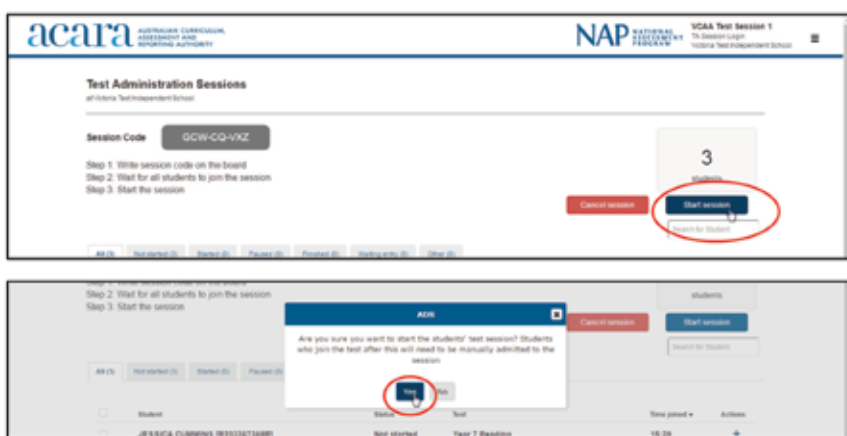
acara AUSTRALIAN CURRICULUM, ASSESSMENT AND REPORTING AUTHORITY

NAP NATIONAL ASSESSMENT PROGRAM

VCAA Test Session 1
TA Session Login
Victoria Test Independent School

Test Administration Sessions
at Victoria Test Independent School

Session Code GCW-CQ-VXZ

Step 1: Write session code on the board
Step 2: Wait for all students to join the session
Step 3: Start the session

3
students

Cancel session

Start session

Search for Student

All (3) Not started (3) Started (0) Paused (0) Finished (0) Waiting entry (0) Other (0)

Step 1: Write session code on the board
Step 2: Wait for all students to join the session
Step 3: Start the session

students

Cancel session

Start session

Search for Student

All (3) Not started (3) Started (0) Paused (0)

ADS

Are you sure you want to start the students' test session? Students who join the test after this will need to be manually admitted to the session

Yes No

Student Status Test Time joined Actions

JESSICA CUMMINS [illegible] Not started Year 7 Reading 15:39 +